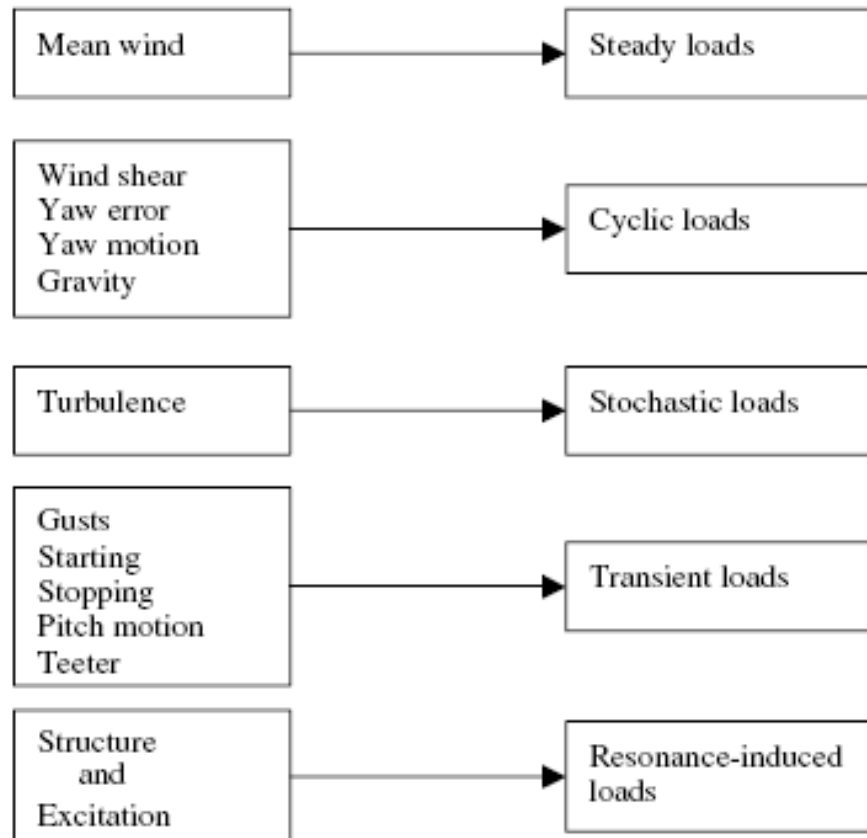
Mean wind

Steady loads

Wind shear
Yaw error
Yaw motion
Gravity

Cyclic loads

Turbulence

Stochastic loads

Gusts
Starting
Stopping
Pitch motion
Teeter

Transient loads

Structure
and
Excitation

Resonance-induced loads